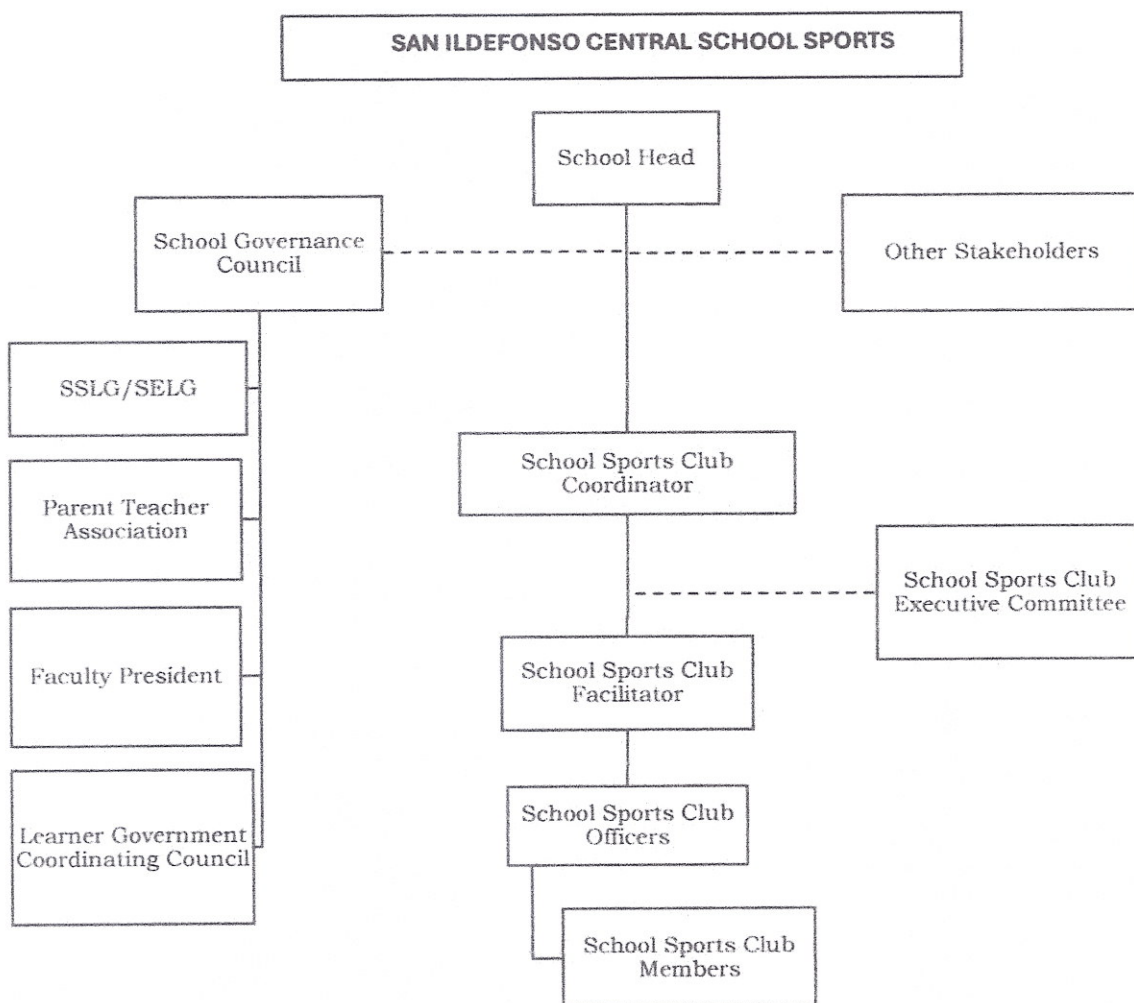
SAN ILDEFONSO CENTRAL SCHOOL SPORTS

School Head

School Governance Council

Other Stakeholders

SSLG/SELG

Parent Teacher Association

Faculty President

Learner Government Coordinating Council

School Sports Club Coordinator

School Sports Club Executive Committee

School Sports Club Facilitator

School Sports Club Officers

School Sports Club Members